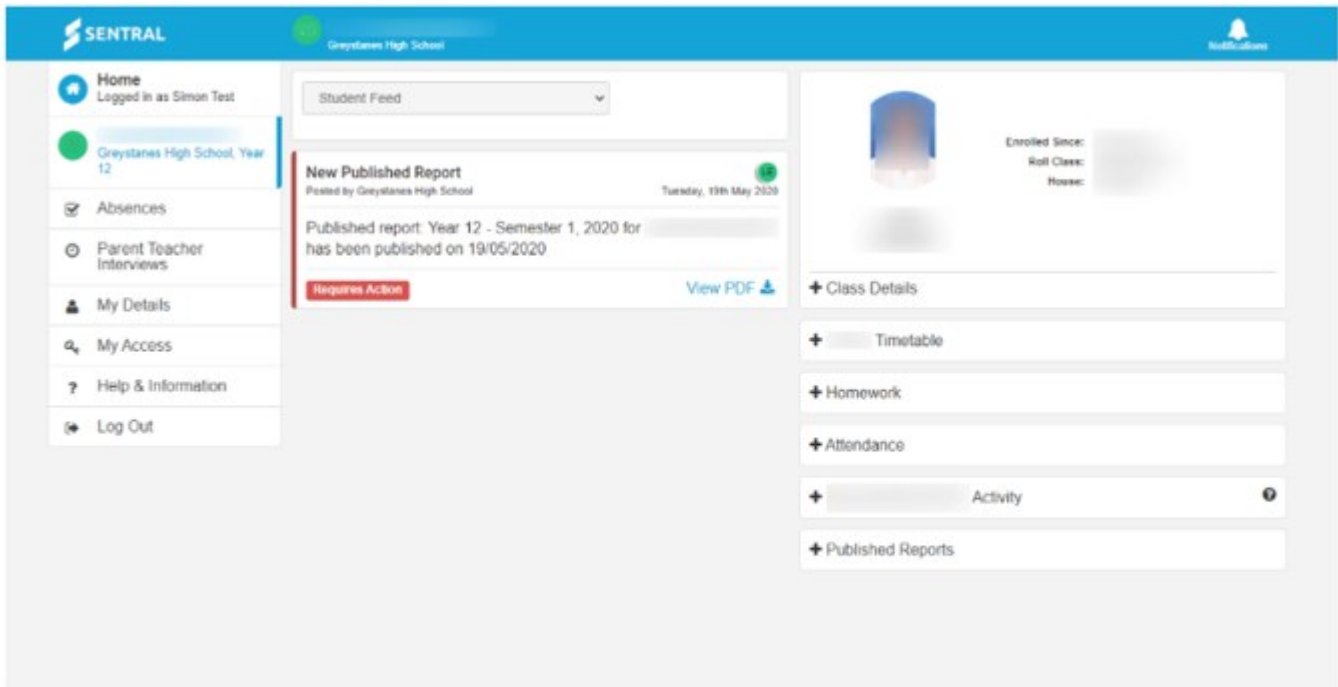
SENTRAL

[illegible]
Greystanes High School

Notifications

Home
Logged in as Simon Test

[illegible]
Greystanes High School, Year 12

Absences

Parent Teacher Interviews

My Details

My Access

Help & Information

Log Out

Student Feed

New Published Report
Posted by Greystanes High School
Tuesday, 19th May 2020

Published report: Year 12 - Semester 1, 2020 for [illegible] has been published on 19/05/2020

Requires Action

View PDF

Enrolled Since: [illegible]
Roll Class: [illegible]
House: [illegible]

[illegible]

+ Class Details

+ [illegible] Timetable

+ Homework

+ Attendance

+ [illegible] Activity

+ Published Reports